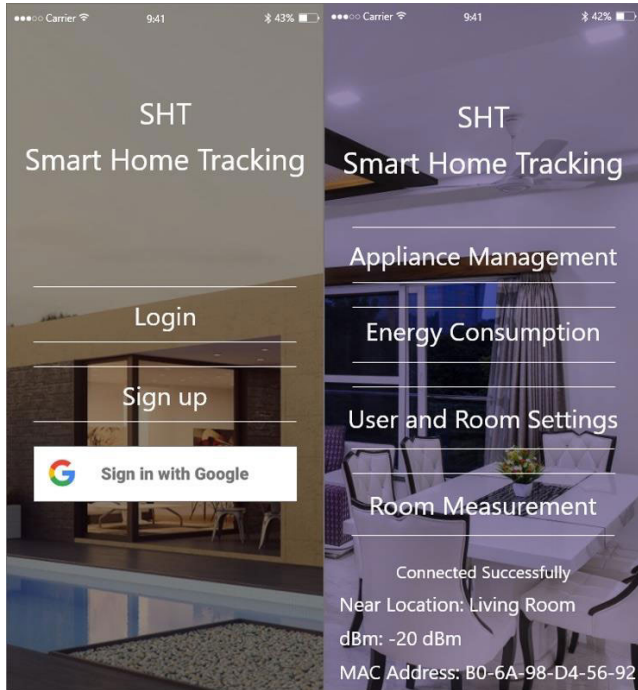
●●●○○ Carrier 9:41 43%

SHT
Smart Home Tracking

Login

Sign up

Sign in with Google

●●●○○ Carrier 9:41 42%

SHT
Smart Home Tracking

Appliance Management

Energy Consumption

User and Room Settings

Room Measurement

Connected Successfully
Near Location: Living Room
dBm: -20 dBm
MAC Address: B0-6A-98-D4-56-92